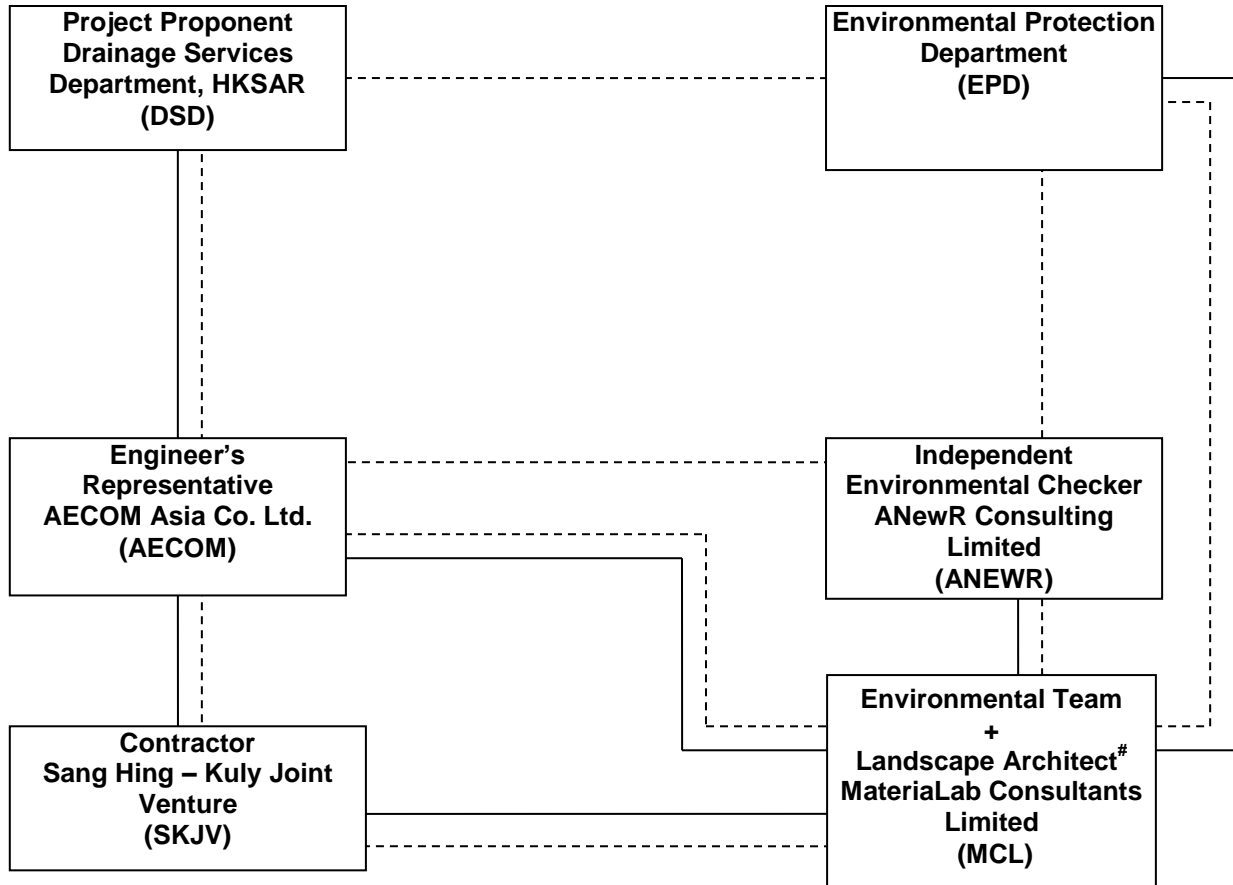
Project Proponent
Drainage Services
Department, HKSAR
(DSD)

Environmental Protection
Department
(EPD)

Engineer's
Representative
AECOM Asia Co. Ltd.
(AECOM)

Independent
Environmental Checker
ANewR Consulting
Limited
(ANEWR)

Contractor
Sang Hing – Kuly Joint
Venture
(SKJV)

Environmental Team
+
Landscape Architect$^{\#}$
MateriaLab Consultants
Limited
(MCL)